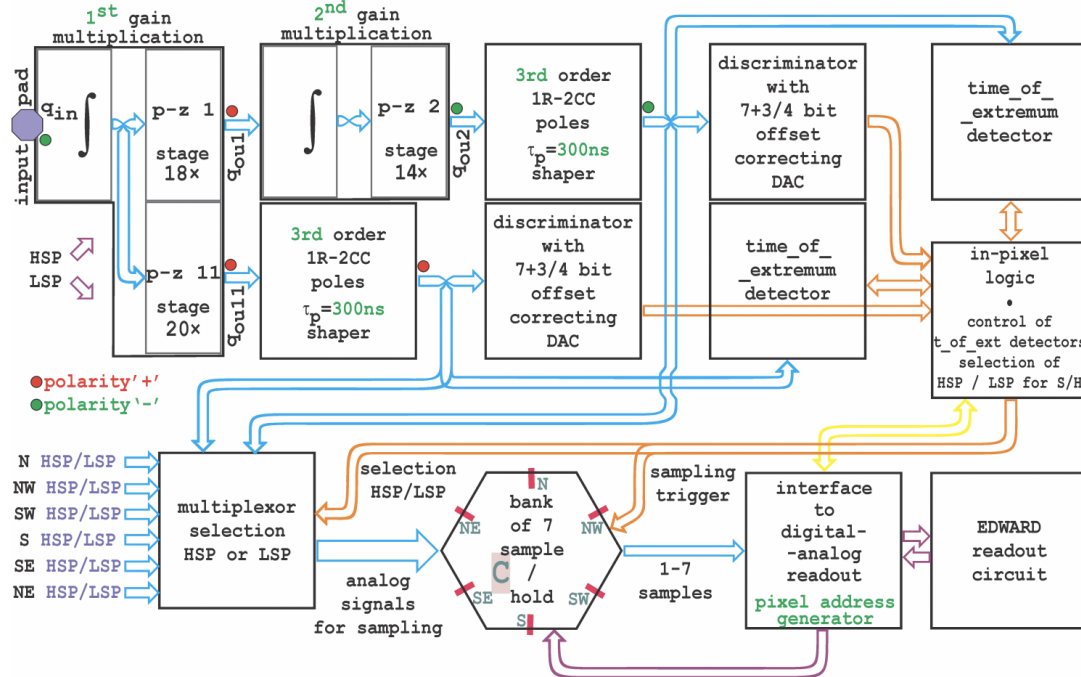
$1^{st}$ gain multiplication

$2^{nd}$ gain multiplication

input pad

$q_{in}$ $\int$

p-z 1

stage 18×

$\int$

p-z 2

stage 14×

$q_{ou1}$

$q_{ou2}$

3rd order 1R-2CC poles $\tau_p$=300ns shaper

discriminator with 7+3/4 bit offset correcting DAC

time_of_ _extremum detector

HSP

LSP

p-z 11

stage 20×

$q_{ou11}$

3rd order 1R-2CC poles $\tau_p$=300ns shaper

discriminator with 7+3/4 bit offset correcting DAC

time_of_ _extremum detector

in-pixel logic • control of t_of_ext detectors selection of HSP / LSP for S/H

polarity'+'

polarity'-'

N HSP/LSP

NW HSP/LSP

SW HSP/LSP

S HSP/LSP

SE HSP/LSP

NE HSP/LSP

multiplexor selection HSP or LSP

selection HSP/LSP

analog signals for sampling

N

NE

NW

bank of 7 sample / hold

C

SE

SW

S

sampling trigger

1-7 samples

interface to digital- -analog readout

pixel address generator

EDWARD readout circuit